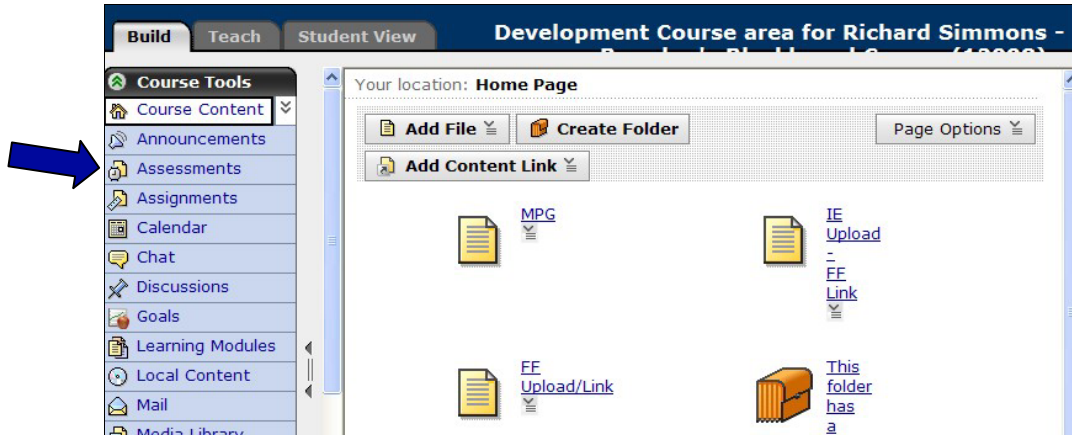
Build Teach Student View

Development Course area for Richard Simmons - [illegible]

Course Tools

Course Content

Announcements

Assessments

Assignments

Calendar

Chat

Discussions

Goals

Learning Modules

Local Content

Mail

Media Library

Your location: Home Page

Add File

Create Folder

Page Options

Add Content Link

MPG

IE Upload - FF Link

FF Upload/Link

This folder has a